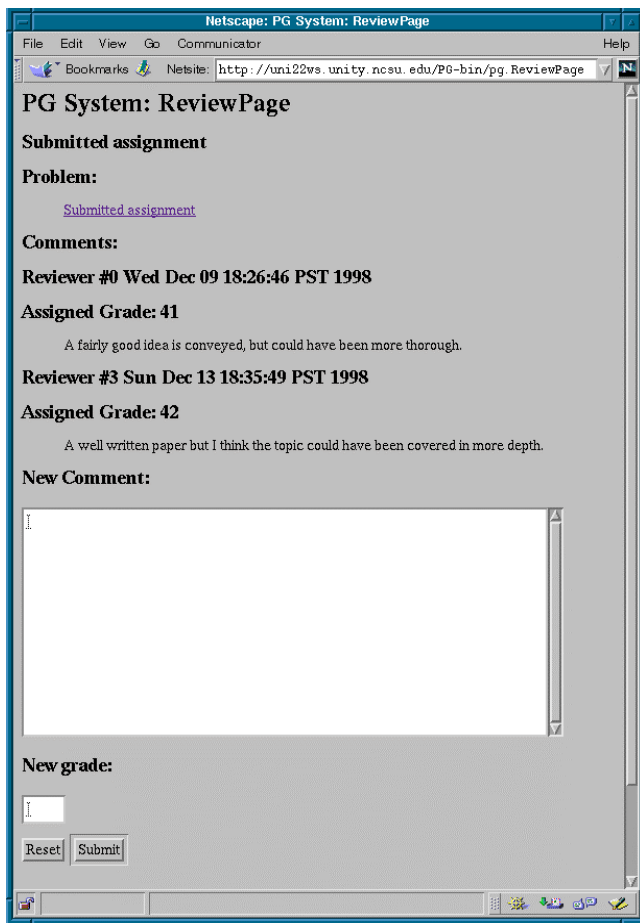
Netscape: PG System: ReviewPage

File Edit View Go Communicator Help

Bookmarks Netsite: http://uni22ws.unity.ncsu.edu/PG-bin/pg.ReviewPage

PG System: ReviewPage

Submitted assignment

Problem:

Submitted assignment

Comments:

Reviewer #0 Wed Dec 09 18:26:46 PST 1998

Assigned Grade: 41

A fairly good idea is conveyed, but could have been more thorough.

Reviewer #3 Sun Dec 13 18:35:49 PST 1998

Assigned Grade: 42

A well written paper but I think the topic could have been covered in more depth.

New Comment:

New grade:

Reset Submit